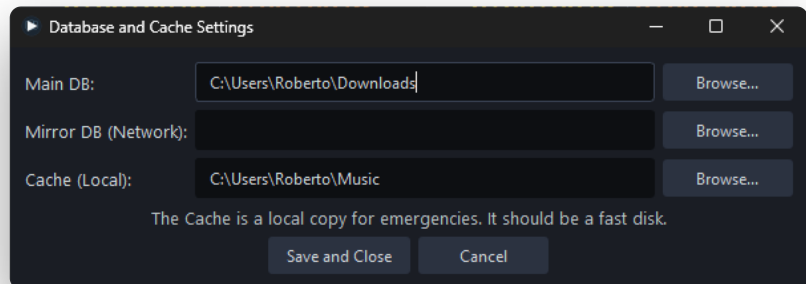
Database and Cache Settings

Main DB: C:\Users\Roberto\Downloads Browse...

Mirror DB (Network): Browse...

Cache (Local): C:\Users\Roberto\Music Browse...

The Cache is a local copy for emergencies. It should be a fast disk.

Save and Close Cancel